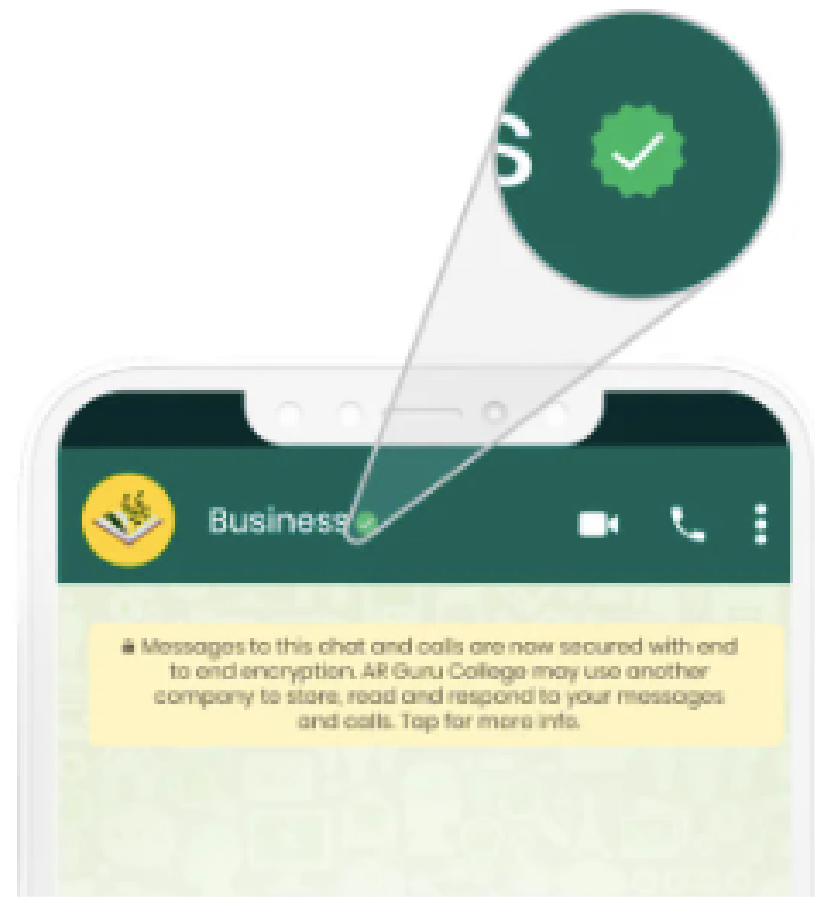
S

Business

Messages to this chat and calls are now secured with end to end encryption. AR Guru College may use another company to store, read and respond to your messages and calls. Tap for more info.